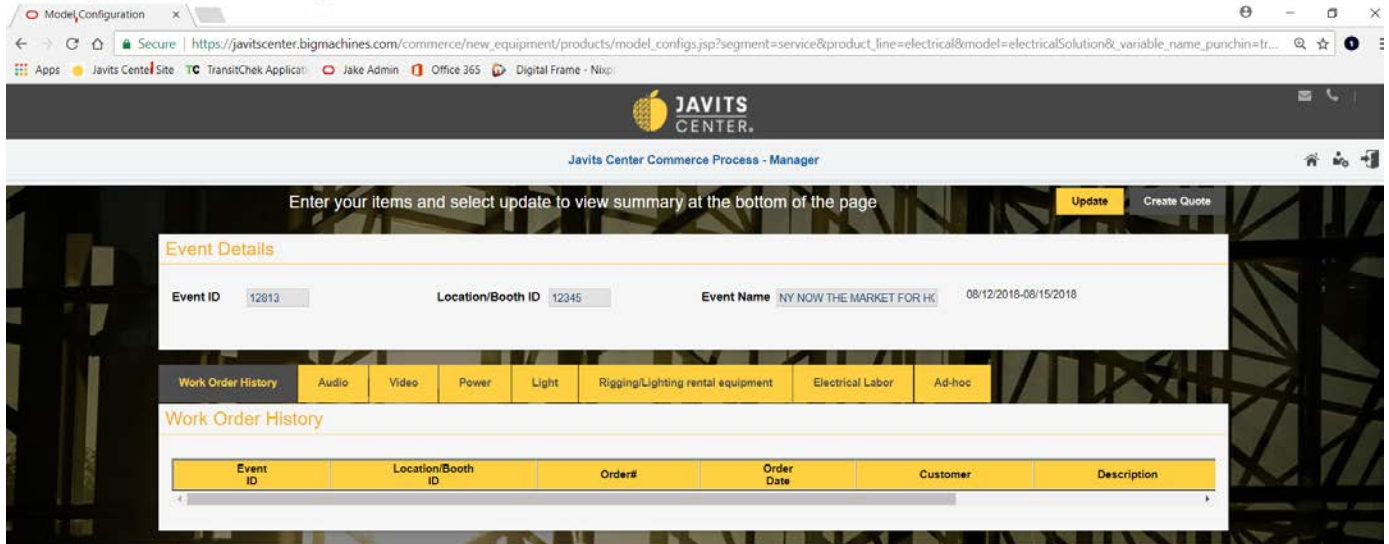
Model Configuration ×

Secure | https://javitscenter.bigmachines.com/commerce/new_equipment/products/model_configs.jsp?segment=service&product_line=electrical&model=electricalSolution&_variable_name_punchin=tr...

Apps Javits Center Site TC TransitChek Applicati Jake Admin Office 365 Digital Frame - Nixp

JAVITS CENTER.

Javits Center Commerce Process - Manager

Enter your items and select update to view summary at the bottom of the page

Update Create Quote

Event Details

Event ID 12813 Location/Booth ID 12345 Event Name NY NOW THE MARKET FOR HO 08/12/2018-08/15/2018

Work Order History Audio Video Power Light Rigging/Lighting rental equipment Electrical Labor Ad-hoc

Work Order History

| Event ID | Location/Booth ID | Order# | Order Date | Customer | Description |
|---|---|---|---|---|---|